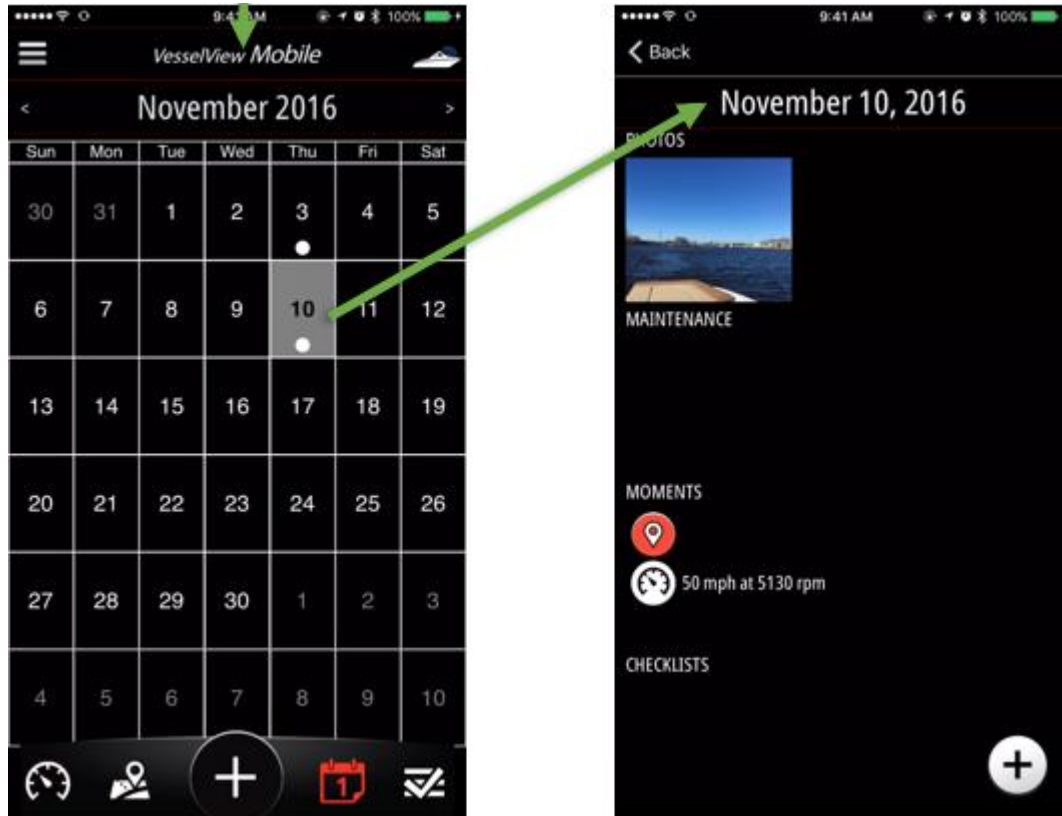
9:41 AM 100%

VesselView Mobile

<

November 2016

>

| Sun | Mon | Tue | Wed | Thu | Fri | Sat |
|---|---|---|---|---|---|---|
| 30 | 31 | 1 | 2 | 3 | 4 | 5 |
| 6 | 7 | 8 | 9 | 10 | 11 | 12 |
| 13 | 14 | 15 | 16 | 17 | 18 | 19 |
| 20 | 21 | 22 | 23 | 24 | 25 | 26 |
| 27 | 28 | 29 | 30 | 1 | 2 | 3 |
| 4 | 5 | 6 | 7 | 8 | 9 | 10 |

1

9:41 AM 100%

Back

November 10, 2016

PHOTOS

MAINTENANCE

MOMENTS

50 mph at 5130 rpm

CHECKLISTS